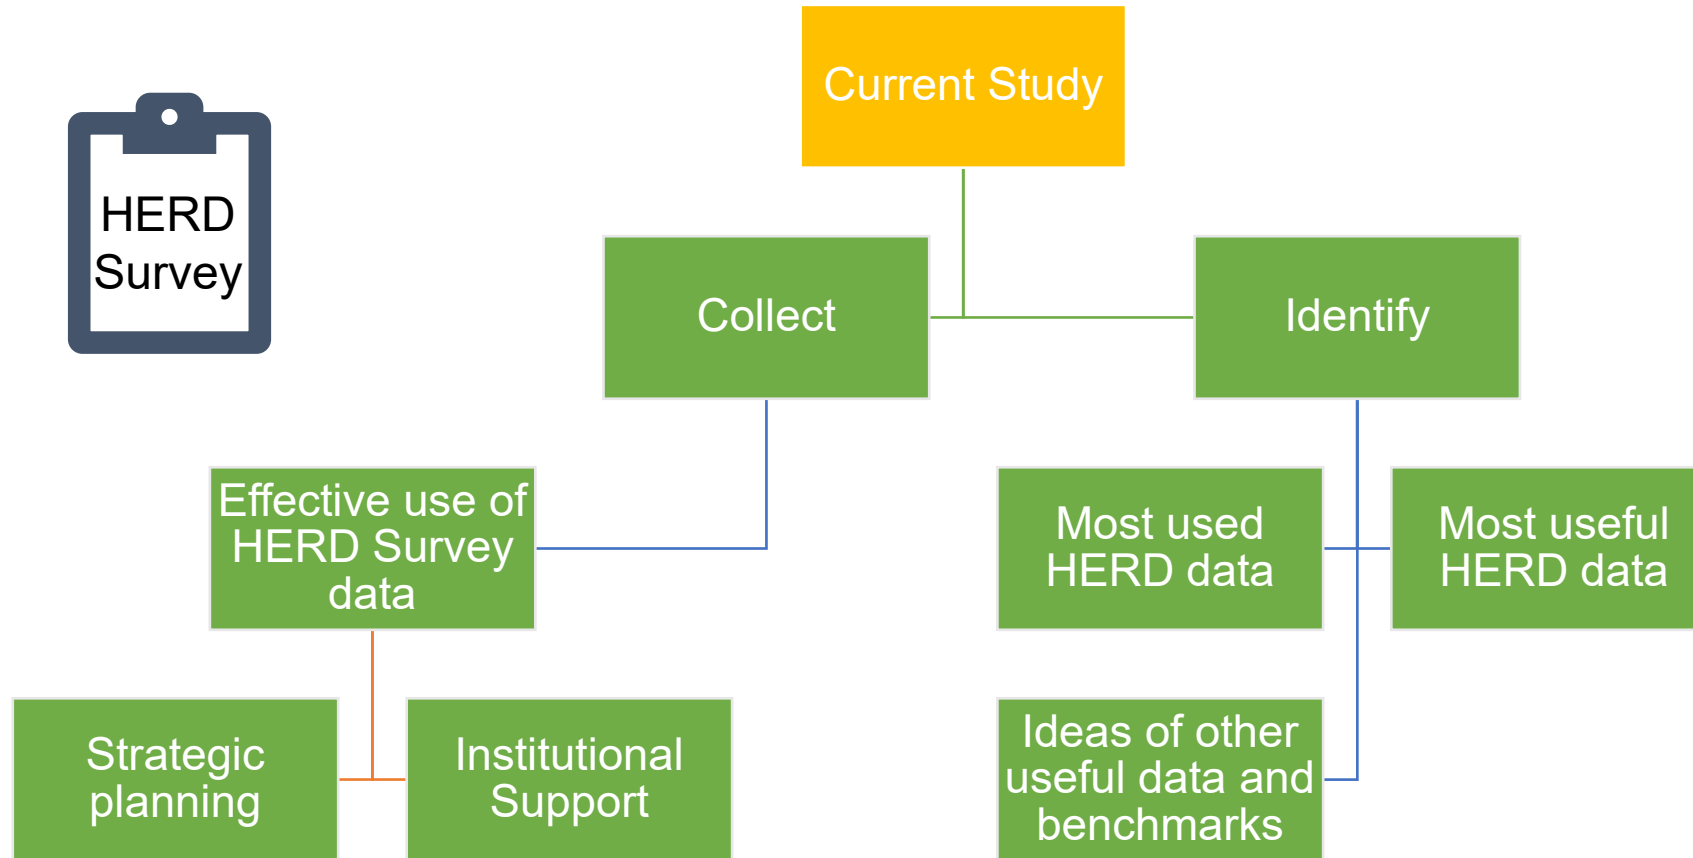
HERD Survey

Current Study

Collect

Identify

Effective use of HERD Survey data

Most used HERD data

Most useful HERD data

Strategic planning

Institutional Support

Ideas of other useful data and benchmarks